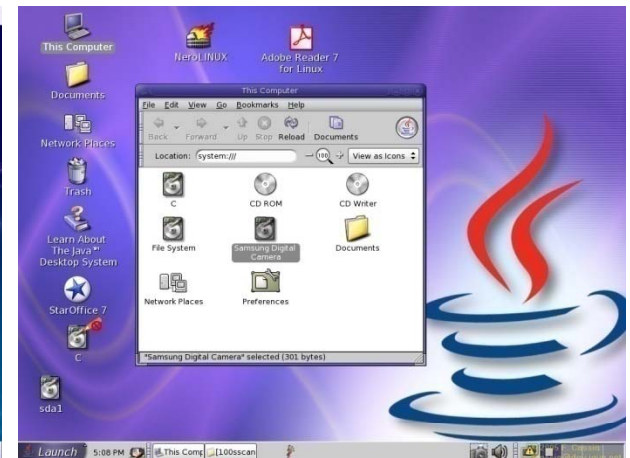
This Computer

Documents

Network Places

Trash

Learn About The Java™ Desktop System

StarOffice 7

C

sda1

NeroLINUX

Adobe Reader 7 for Linux

This Computer

File Edit View Go Bookmarks Help

Back Forward Up Stop Reload Documents

Location: system:///

100

View as Icons

C

CD ROM

CD Writer

File System

Samsung Digital Camera

Documents

Network Places

Preferences

"Samsung Digital Camera" selected (301 bytes)

Launch 5:08 PM This Comp [100sscan